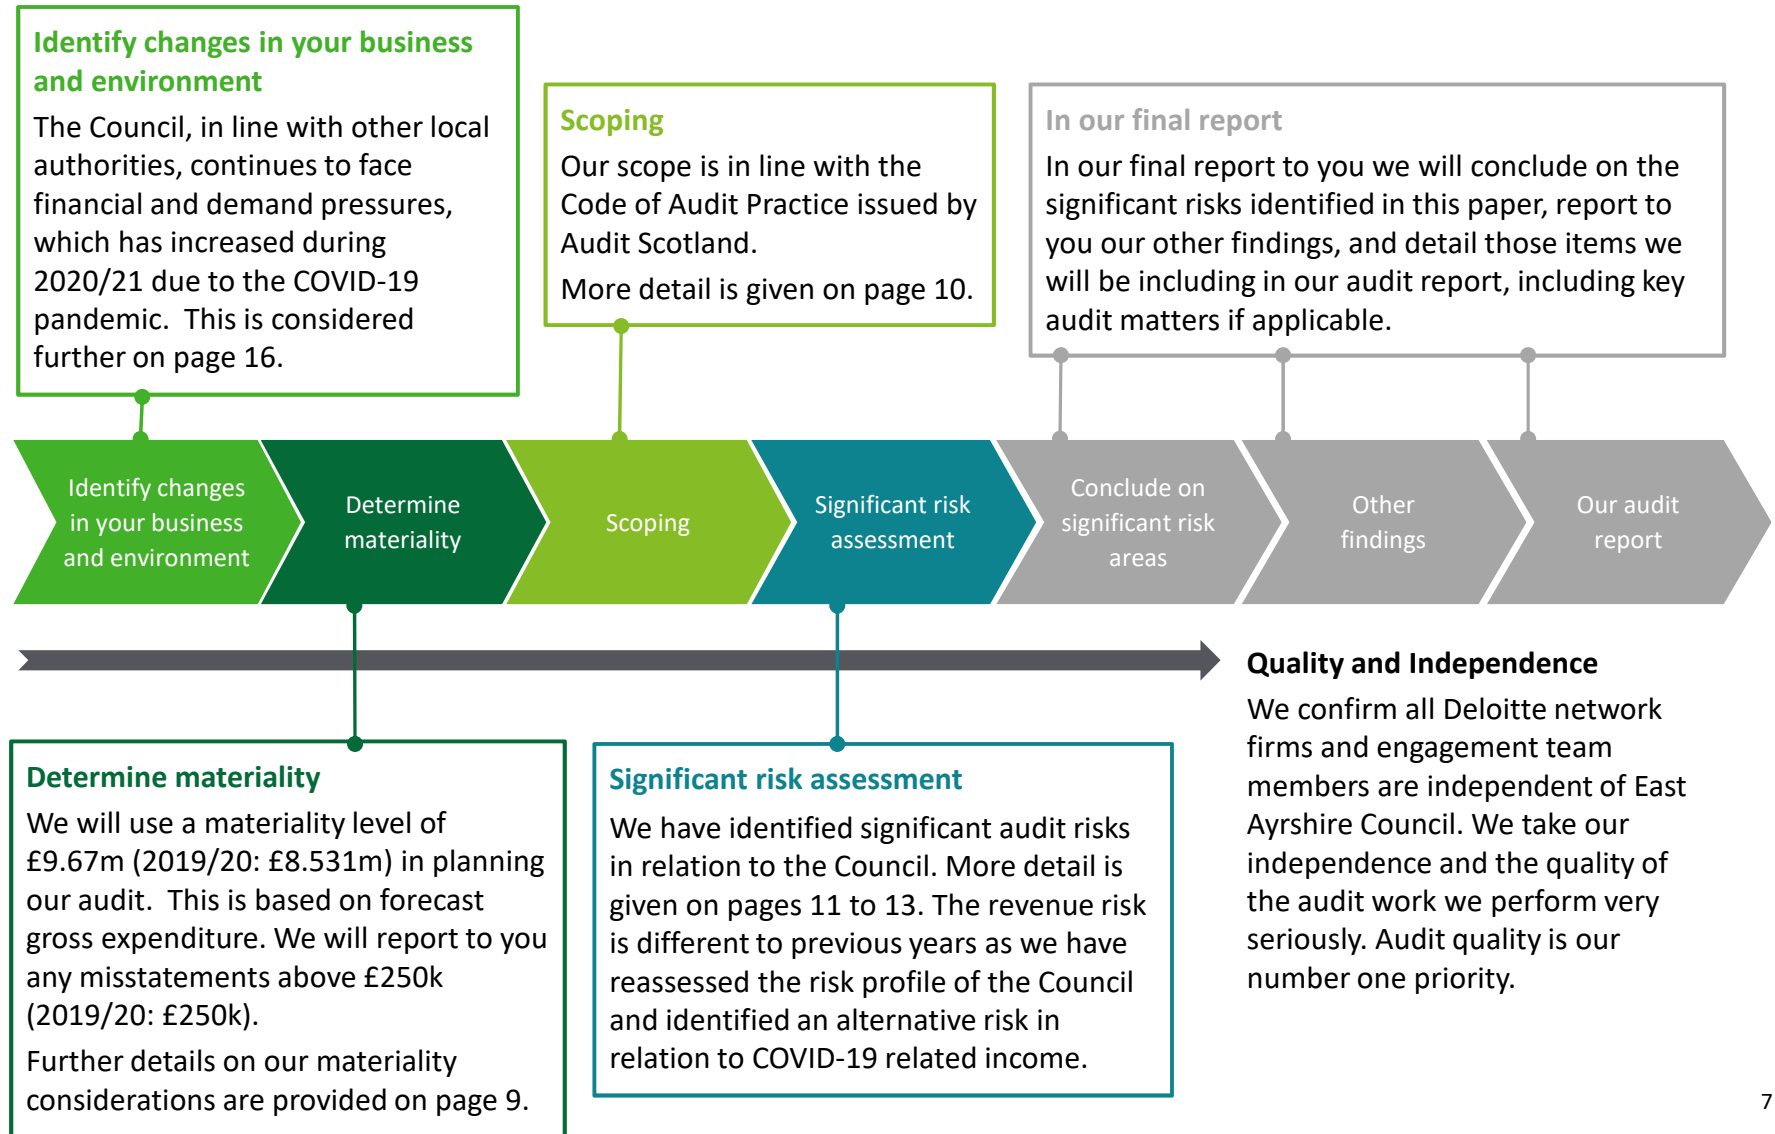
Identify changes in your business and environment

The Council, in line with other local authorities, continues to face financial and demand pressures, which has increased during 2020/21 due to the COVID-19 pandemic. This is considered further on page 16.

Scoping

Our scope is in line with the Code of Audit Practice issued by Audit Scotland.

More detail is given on page 10.

In our final report

In our final report to you we will conclude on the significant risks identified in this paper, report to you our other findings, and detail those items we will be including in our audit report, including key audit matters if applicable.

Identify changes in your business and environment

Determine materiality

Scoping

Significant risk assessment

Conclude on significant risk areas

Other findings

Our audit report

Quality and Independence

We confirm all Deloitte network firms and engagement team members are independent of East Ayrshire Council. We take our independence and the quality of the audit work we perform very seriously. Audit quality is our number one priority.

Determine materiality

We will use a materiality level of £9.67m (2019/20: £8.531m) in planning our audit. This is based on forecast gross expenditure. We will report to you any misstatements above £250k (2019/20: £250k).

Further details on our materiality considerations are provided on page 9.

Significant risk assessment

We have identified significant audit risks in relation to the Council. More detail is given on pages 11 to 13. The revenue risk is different to previous years as we have reassessed the risk profile of the Council and identified an alternative risk in relation to COVID-19 related income.

7